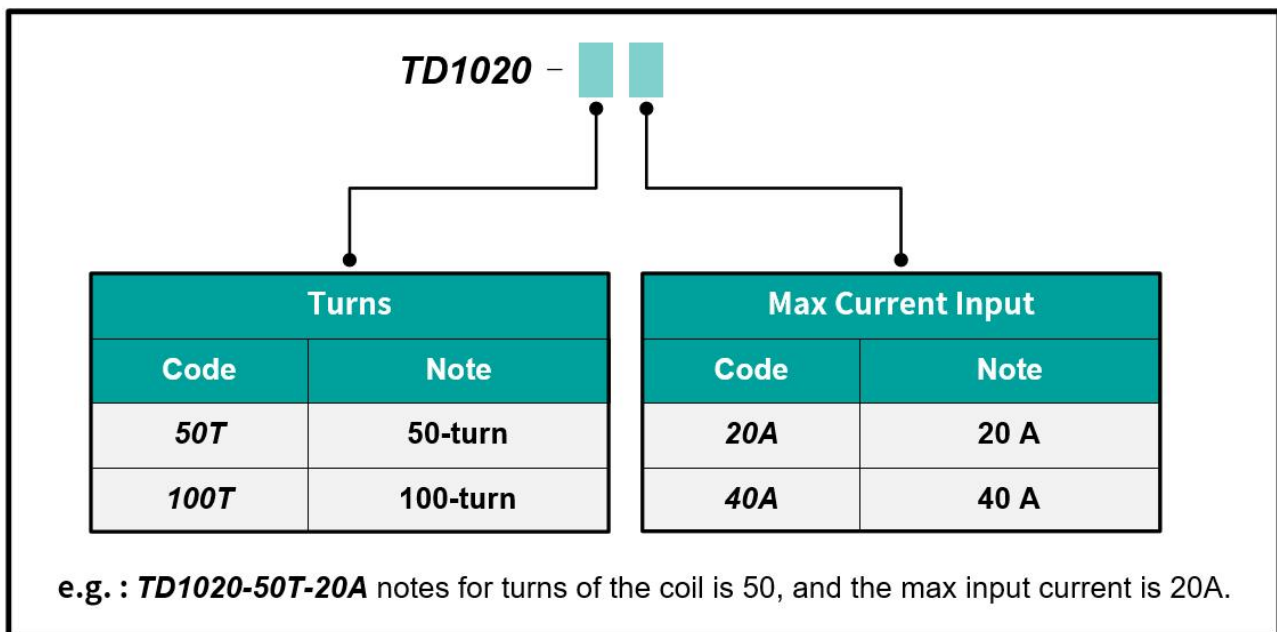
TD1020 -

| Turns | |
|---|---|
| Code | Note |
| 50T | 50-turn |
| 100T | 100-turn |

| Max Current Input | |
|---|---|
| Code | Note |
| 20A | 20 A |
| 40A | 40 A |

e.g. : TD1020-50T-20A notes for turns of the coil is 50, and the max input current is 20A.